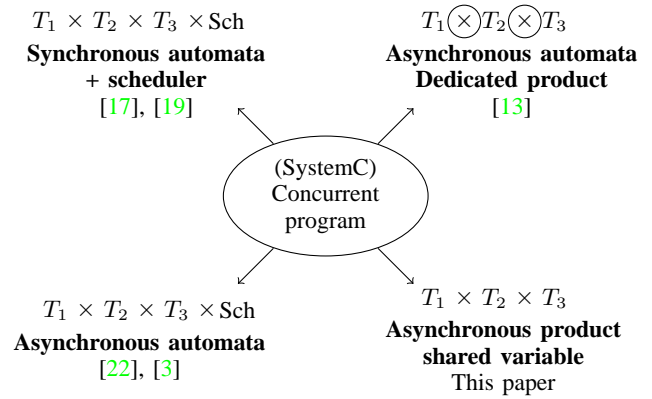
$T_1 \times T_2 \times T_3 \times \text{Sch}$
**Synchronous automata + scheduler**
[17], [19]

$T_1 \otimes T_2 \otimes T_3$
**Asynchronous automata Dedicated product**
[13]

(SystemC) Concurrent program

$T_1 \times T_2 \times T_3 \times \text{Sch}$
**Asynchronous automata**
[22], [3]

$T_1 \times T_2 \times T_3$
**Asynchronous product shared variable**
This paper